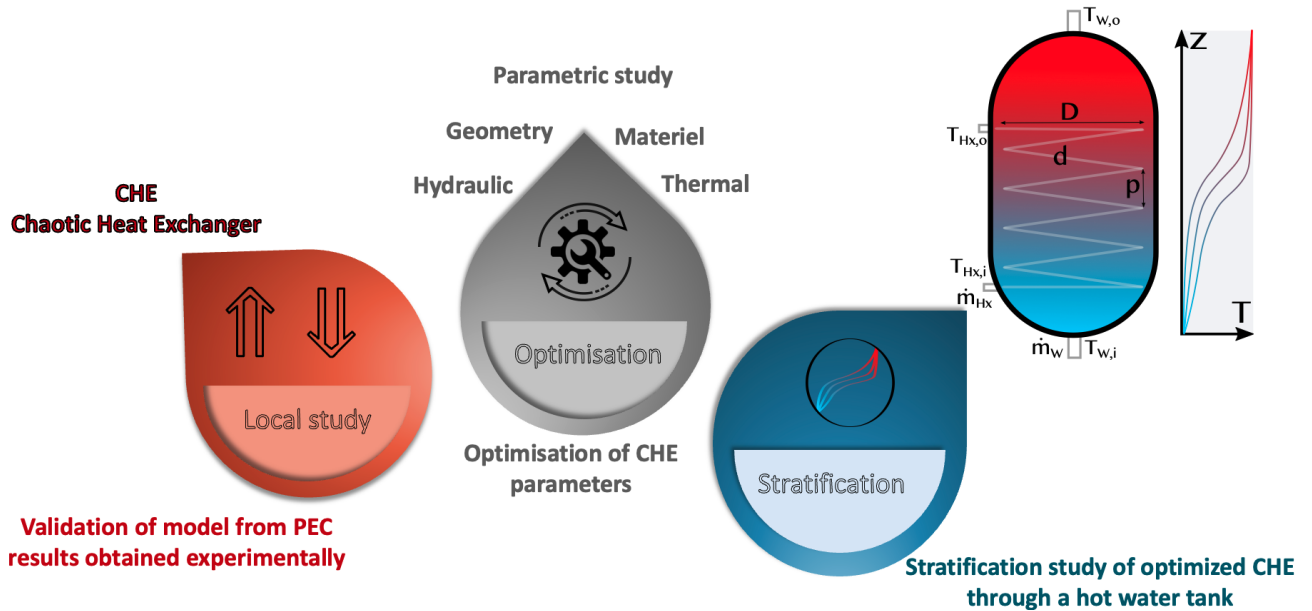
CHE
Chaotic Heat Exchanger

Local study

Validation of model from PEC results obtained experimentally

Parametric study

Geometry

Materiel

Hydraulic

Thermal

Optimisation

Optimisation of CHE parameters

Stratification

Stratification study of optimized CHE through a hot water tank

$T_{W,o}$

D

$T_{Hx,o}$

d

p

$T_{Hx,i}$

$\dot{m}_{Hx}$

$\dot{m}_W$

$T_{W,i}$

Z

T